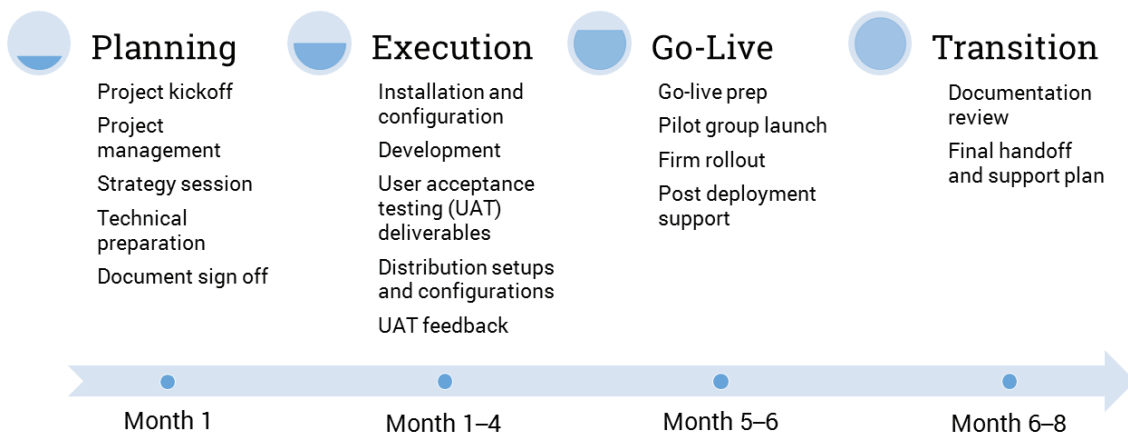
Planning
Project kickoff
Project management
Strategy session
Technical preparation
Document sign off

Execution
Installation and configuration
Development
User acceptance testing (UAT) deliverables
Distribution setups and configurations
UAT feedback

Go-Live
Go-live prep
Pilot group launch
Firm rollout
Post deployment support

Transition
Documentation review
Final handoff and support plan

Month 1
Month 1–4
Month 5–6
Month 6–8